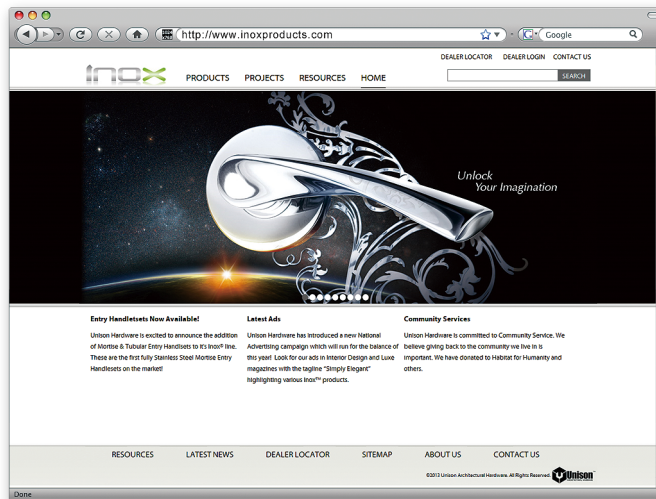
http://www.inoxproducts.com

Google

DEALER LOCATOR DEALER LOGIN CONTACT US

INOX

PRODUCTS PROJECTS RESOURCES HOME

SEARCH

Unlock Your Imagination

Entry Handletsets Now Available!

Unison Hardware is excited to announce the addition of Mortise & Tubular Entry Handlesets to it's Inox® line. These are the first fully Stainless Steel Mortise Entry Handlesets on the market!

Latest Ads

Unison Hardware has introduced a new National Advertising campaign which will run for the balance of this year! Look for our ads in Interior Design and Luxe magazines with the tagline "Simply Elegant" highlighting various Inox™ products.

Community Services

Unison Hardware is committed to Community Service. We believe giving back to the community we live in is important. We have donated to Habitat for Humanity and others.

RESOURCES LATEST NEWS DEALER LOCATOR SITEMAP ABOUT US CONTACT US

©2013 Unison Architectural Hardware. All Rights Reserved.

Unison

Done